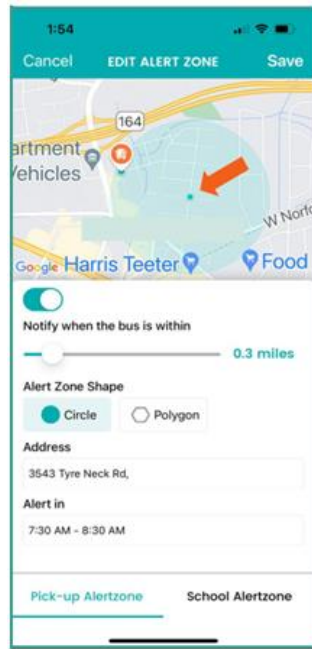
1:54

Cancel EDIT ALERT ZONE Save

164

artment
Vehicles

W Norfo

Google Harris Teeter Food

Notify when the bus is within

0.3 miles

Alert Zone Shape

Circle Polygon

Address

3543 Tyre Neck Rd,

Alert in

7:30 AM - 8:30 AM

Pick-up Alertzone School Alertzone